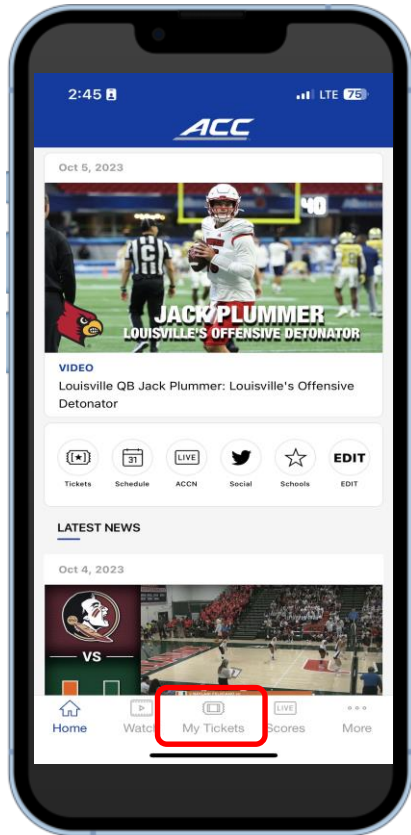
2:45 LTE 75

ACC

Oct 5, 2023

40

JACK PLUMMER
LOUISVILLE'S OFFENSIVE DETONATOR

VIDEO
Louisville QB Jack Plummer: Louisville's Offensive Detonator

Tickets
31
Schedule
LIVE
ACCN
Social
Schools
EDIT
EDIT

LATEST NEWS

Oct 4, 2023

VS

Home
Watch
My Tickets
LIVE
Scores
More